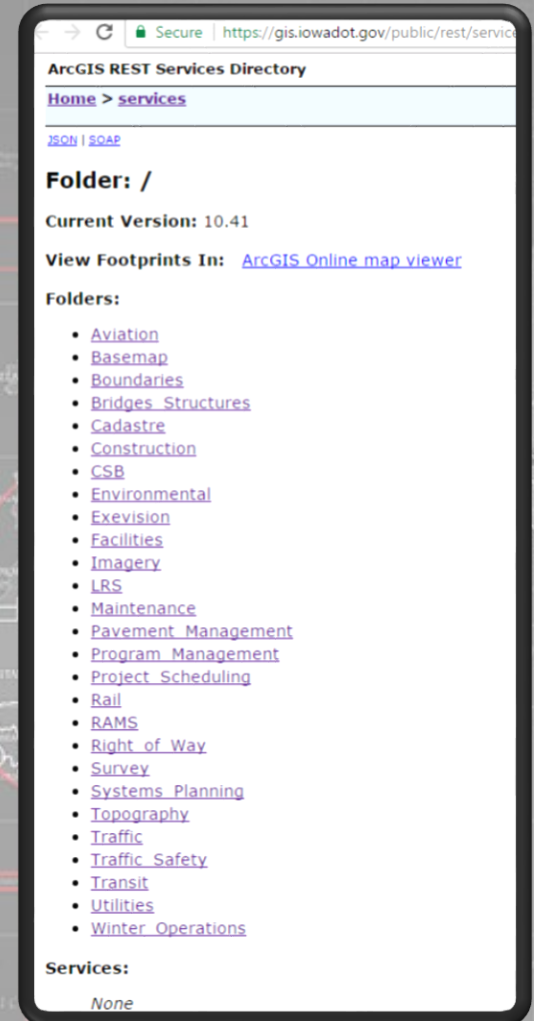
Secure | https://gis.iowadot.gov/public/rest/service

ArcGIS REST Services Directory

Home > services

JSON | SOAP

Folder: /

Current Version: 10.41

View Footprints In: ArcGIS Online map viewer

Folders:

- Aviation
- Basemap
- Boundaries
- Bridges_Structures
- Cadastre
- Construction
- CSB
- Environmental
- Exevision
- Facilities
- Imagery
- LRS
- Maintenance
- Pavement_Management
- Program_Management
- Project_Scheduling
- Rail
- RAMS
- Right_of_Way
- Survey
- Systems_Planning
- Topography
- Traffic
- Traffic_Safety
- Transit
- Utilities
- Winter_Operations

Services:

None